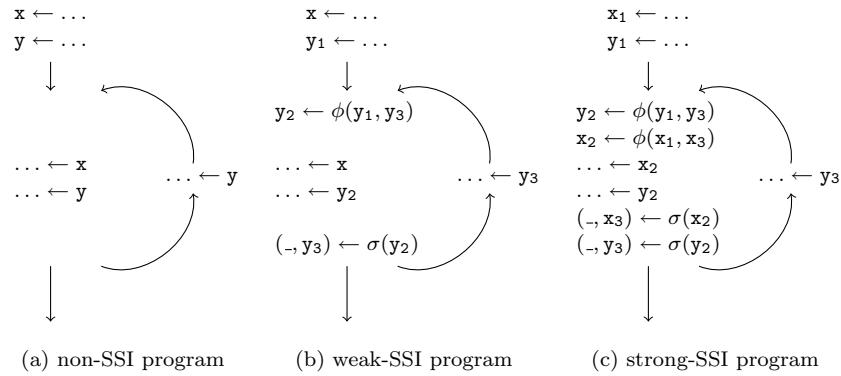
$x \leftarrow \ldots$
$y \leftarrow \ldots$

$\ldots \leftarrow x$
$\ldots \leftarrow y$

$\ldots \leftarrow y$

(a) non-SSI program

$x \leftarrow \ldots$
$y_1 \leftarrow \ldots$

$y_2 \leftarrow \phi(y_1, y_3)$

$\ldots \leftarrow x$
$\ldots \leftarrow y_2$

$(\_, y_3) \leftarrow \sigma(y_2)$

$\ldots \leftarrow y_3$

(b) weak-SSI program

$x_1 \leftarrow \ldots$
$y_1 \leftarrow \ldots$

$y_2 \leftarrow \phi(y_1, y_3)$
$x_2 \leftarrow \phi(x_1, x_3)$
$\ldots \leftarrow x_2$
$\ldots \leftarrow y_2$
$(\_, x_3) \leftarrow \sigma(x_2)$
$(\_, y_3) \leftarrow \sigma(y_2)$

$\ldots \leftarrow y_3$

(c) strong-SSI program